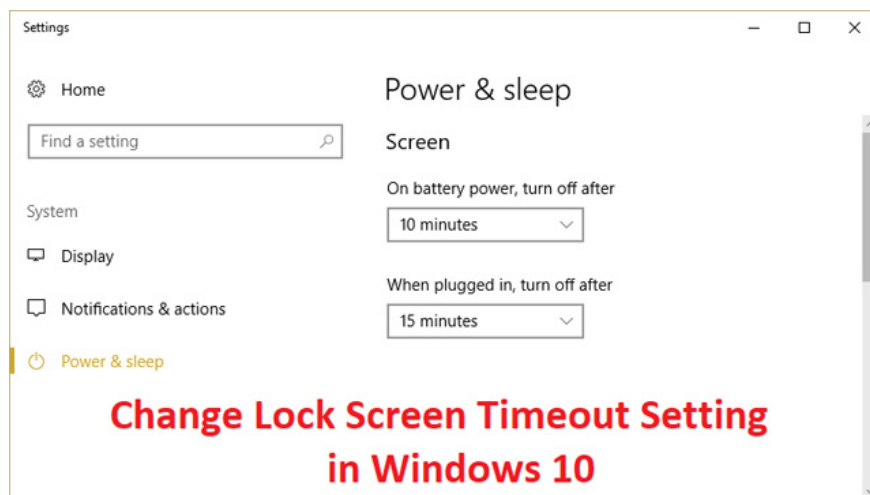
Settings

Home

Find a setting

System

Display

Notifications & actions

Power & sleep

Power & sleep

Screen

On battery power, turn off after

10 minutes

When plugged in, turn off after

15 minutes

Change Lock Screen Timeout Setting in Windows 10